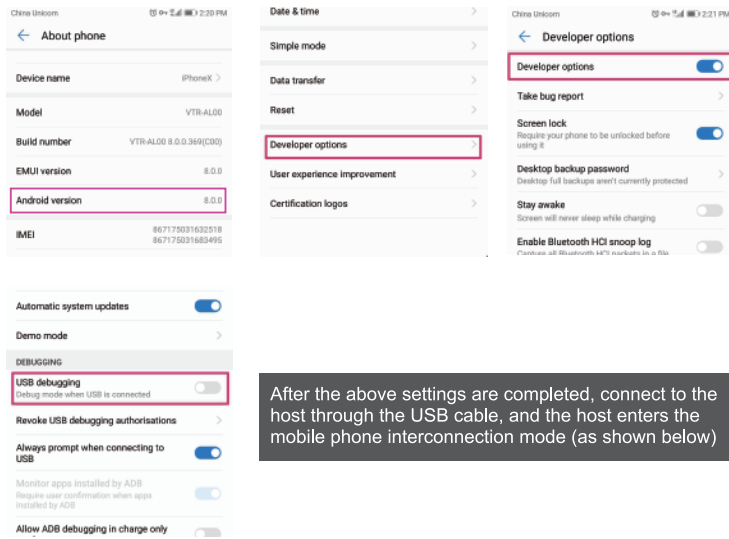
China Unicom 2:20 PM

About phone

Device name iPhoneX

Model VTR-AL00

Build number VTR-AL00 8.0.0.369(C00)

EMUI version 8.0.0

Android version 8.0.0

IMEI 867175031632518 867175031683495

Date & time

Simple mode

Data transfer

Reset

Developer options

User experience improvement

Certification logos

China Unicom 2:21 PM

Developer options

Developer options

Take bug report

Screen lock
Require your phone to be unlocked before using it

Desktop backup password
Desktop full backups aren't currently protected

Stay awake
Screen will never sleep while charging

Enable Bluetooth HCI snoop log
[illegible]

Automatic system updates

Demo mode

DEBUGGING

USB debugging
Debug mode when USB is connected

Revoke USB debugging authorisations

Always prompt when connecting to USB

Monitor apps installed by ADB
Require user confirmation when apps installed by ADB

Allow ADB debugging in charge only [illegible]

After the above settings are completed, connect to the host through the USB cable, and the host enters the mobile phone interconnection mode (as shown below)